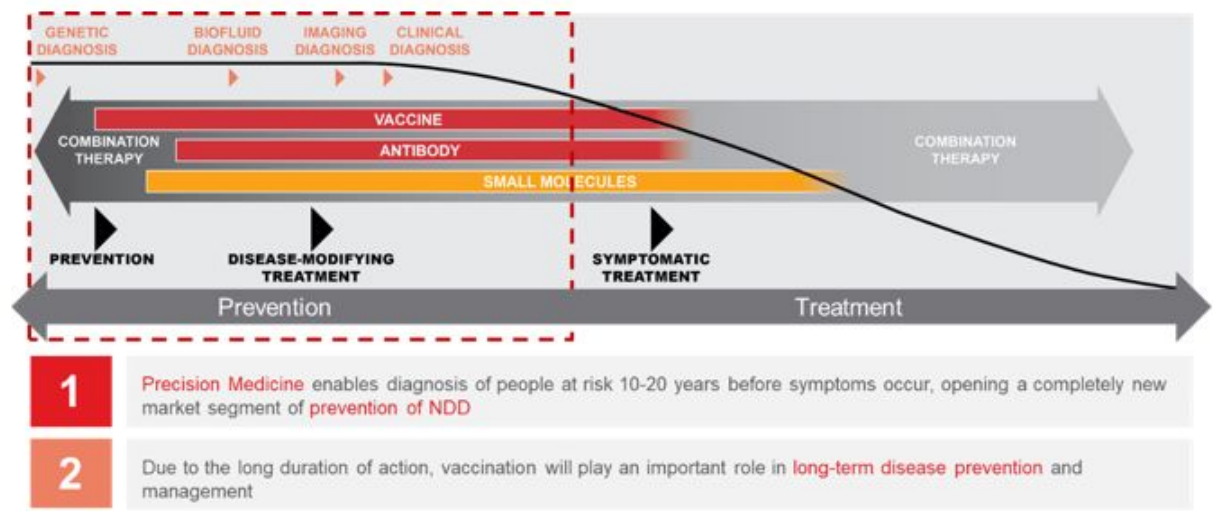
GENETIC DIAGNOSIS

BIOFLUID DIAGNOSIS

IMAGING DIAGNOSIS

CLINICAL DIAGNOSIS

COMBINATION THERAPY

VACCINE

ANTIBODY

SMALL MOLECULES

COMBINATION THERAPY

PREVENTION

DISEASE-MODIFYING TREATMENT

SYMPTOMATIC TREATMENT

Prevention

Treatment

1

Precision Medicine enables diagnosis of people at risk 10-20 years before symptoms occur, opening a completely new market segment of prevention of NDD

2

Due to the long duration of action, vaccination will play an important role in long-term disease prevention and management